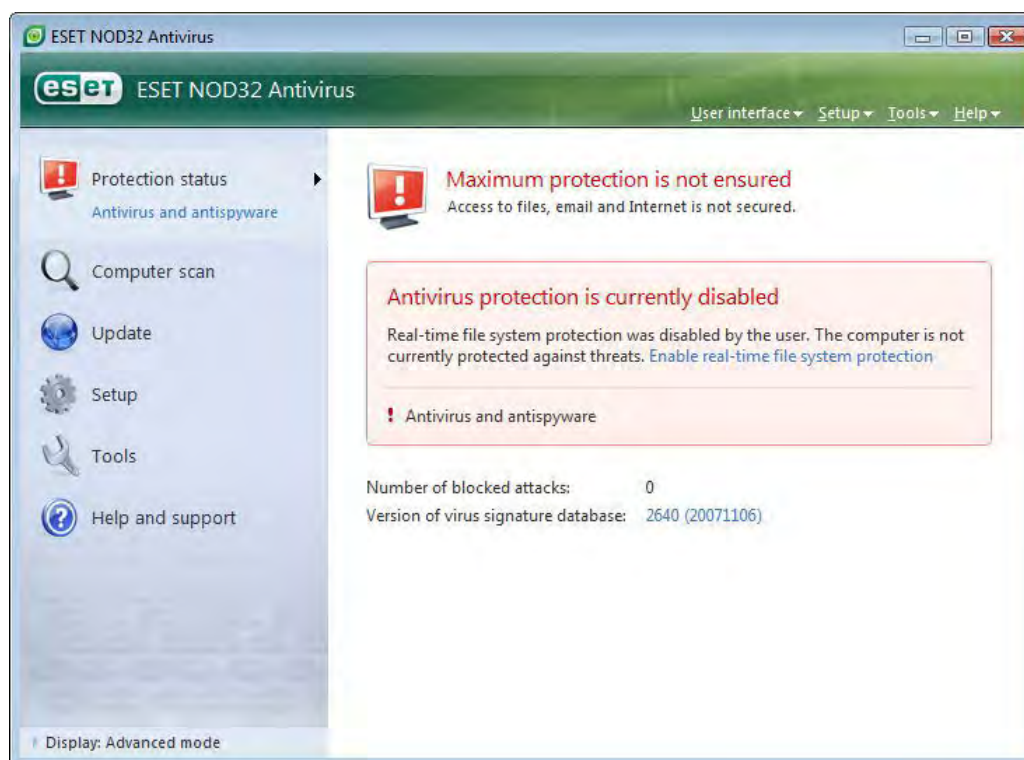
ESET NOD32 Antivirus

eset ESET NOD32 Antivirus

User interface ▾ Setup ▾ Tools ▾ Help ▾

Protection status
Antivirus and antispyware

Computer scan

Update

Setup

Tools

Help and support

Display: Advanced mode

Maximum protection is not ensured
Access to files, email and Internet is not secured.

Antivirus protection is currently disabled

Real-time file system protection was disabled by the user. The computer is not currently protected against threats. Enable real-time file system protection

! Antivirus and antispyware

| Number of blocked attacks: | 0 |
|---|---|
| Version of virus signature database: | 2640 (20071106) |